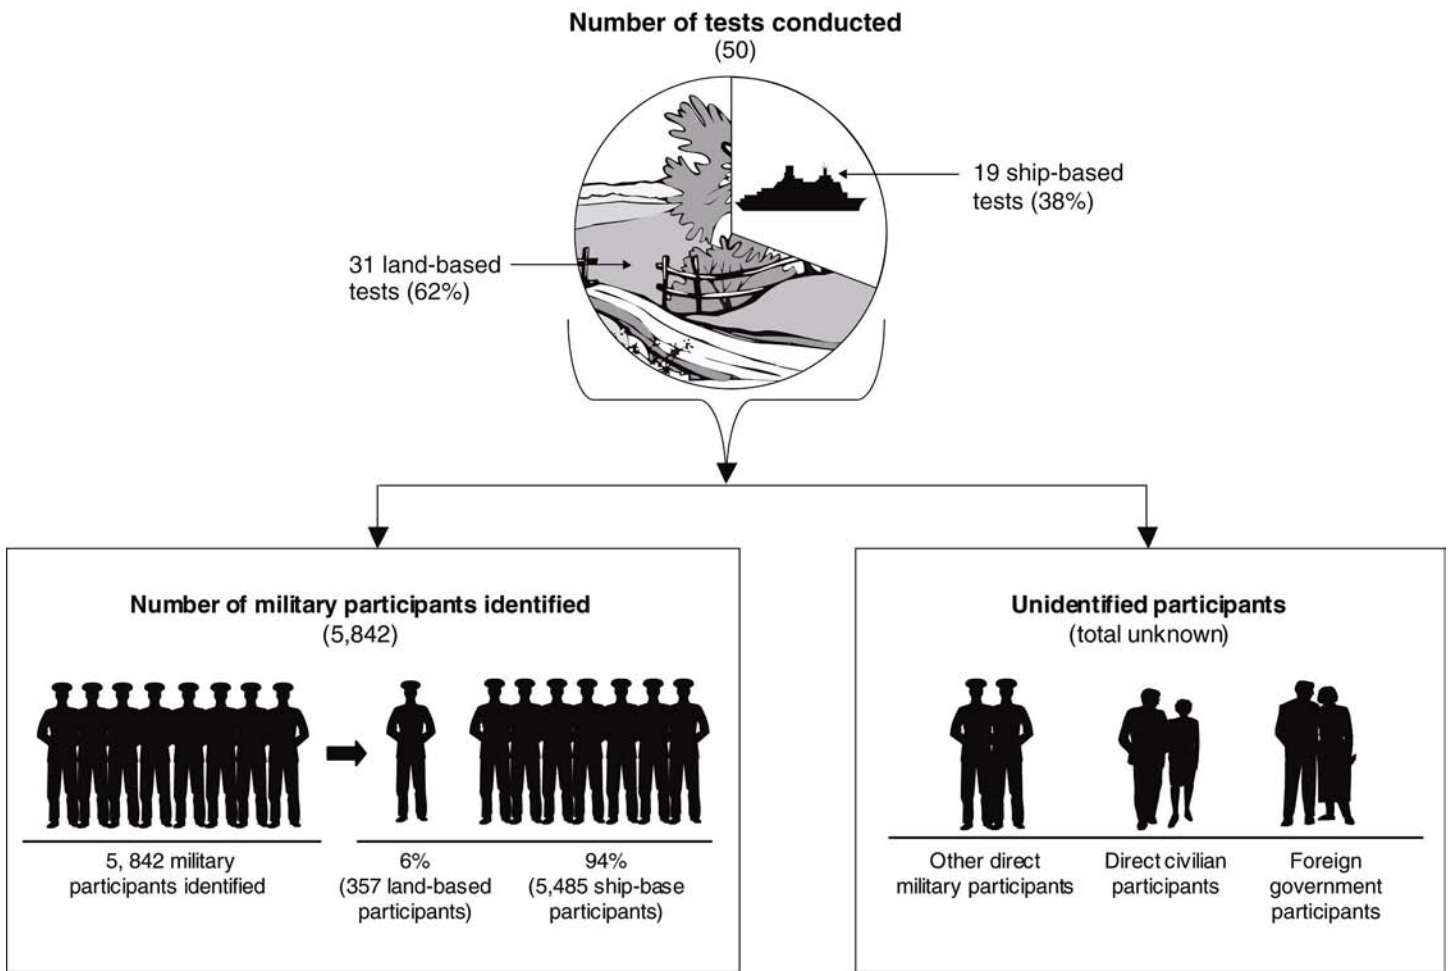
Number of tests conducted
(50)

19 ship-based tests (38%)

31 land-based tests (62%)

Number of military participants identified
(5,842)

5, 842 military participants identified

6%
(357 land-based participants)

94%
(5,485 ship-base participants)

Unidentified participants
(total unknown)

Other direct military participants

Direct civilian participants

Foreign government participants